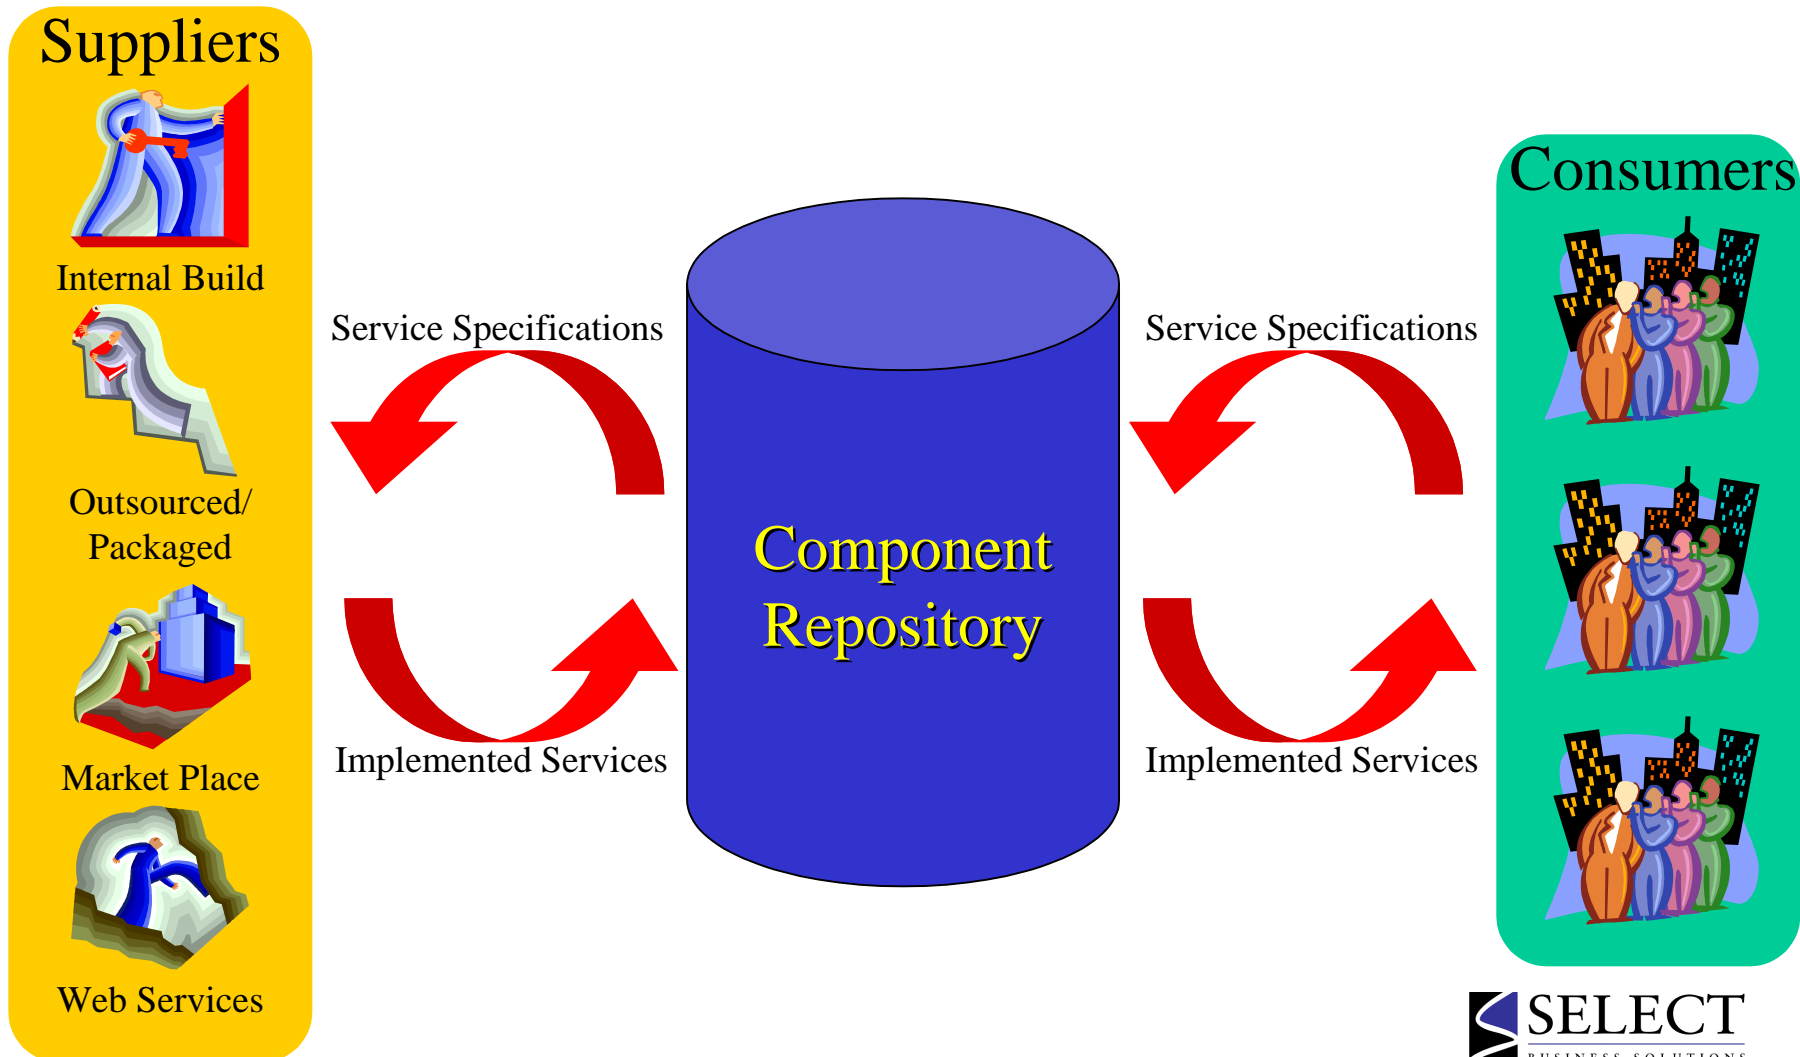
Suppliers

Internal Build

Outsourced/ Packaged

Market Place

Web Services

Service Specifications

Implemented Services

Component Repository

Service Specifications

Implemented Services

Consumers

SELECT

BUSINESS SOLUTIONS